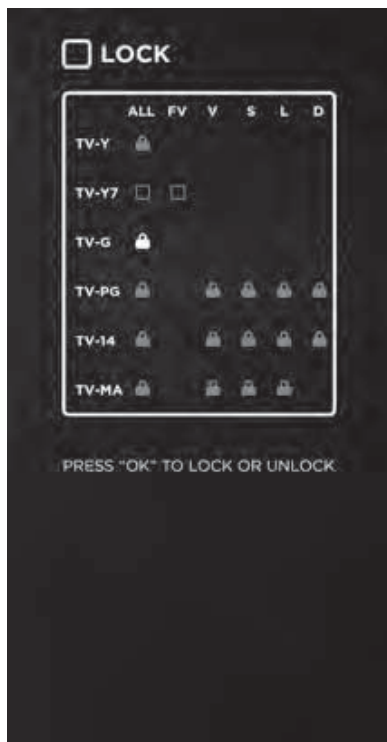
LOCK

|  | ALL | FV | V | S | L | D |
|---|---|---|---|---|---|---|
| TV-Y |  |  |  |  |  |  |
| TV-Y7 |  |  |  |  |  |  |
| TV-G |  |  |  |  |  |  |
| TV-PG |  |  |  |  |  |  |
| TV-14 |  |  |  |  |  |  |
| TV-MA |  |  |  |  |  |  |

PRESS "OK" TO LOCK OR UNLOCK